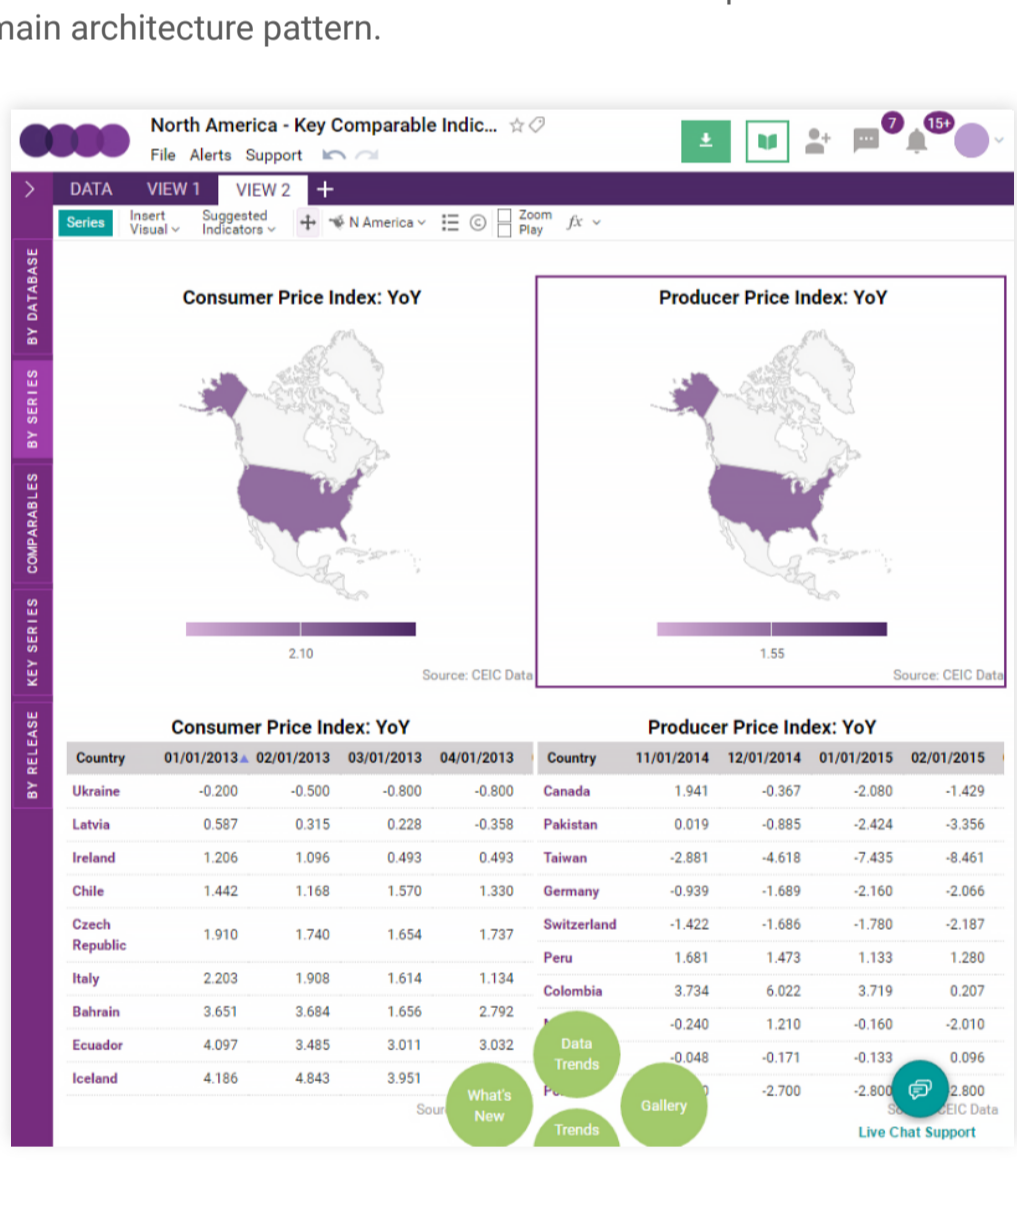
nain architecture pattern.

North America - Key Comparable Indic...

File Alerts Support

7 15+

DATA VIEW 1 VIEW 2 +

Series Insert Visual Suggested Indicators N America Zoom Play fx

BY DATABASE
BY SERIES
COMPARABLES
KEY SERIES
BY RELEASE

Consumer Price Index: YoY

2.10

Source: CEIC Data

Producer Price Index: YoY

1.55

Source: CEIC Data

Consumer Price Index: YoY

| Country | 01/01/2013 | 02/01/2013 | 03/01/2013 | 04/01/2013 |
|---|---|---|---|---|
| Ukraine | -0.200 | -0.500 | -0.800 | -0.800 |
| Latvia | 0.587 | 0.315 | 0.228 | -0.358 |
| Ireland | 1.206 | 1.096 | 0.493 | 0.493 |
| Chile | 1.442 | 1.168 | 1.570 | 1.330 |
| Czech Republic | 1.910 | 1.740 | 1.654 | 1.737 |
| Italy | 2.203 | 1.908 | 1.614 | 1.134 |
| Bahrain | 3.651 | 3.684 | 1.656 | 2.792 |
| Ecuador | 4.097 | 3.485 | 3.011 | 3.032 |
| Iceland | 4.186 | 4.843 | 3.951 | |

Sour

Producer Price Index: YoY

| Country | 11/01/2014 | 12/01/2014 | 01/01/2015 | 02/01/2015 |
|---|---|---|---|---|
| Canada | 1.941 | -0.367 | -2.080 | -1.429 |
| Pakistan | 0.019 | -0.885 | -2.424 | -3.356 |
| Taiwan | -2.881 | -4.618 | -7.435 | -8.461 |
| Germany | -0.939 | -1.689 | -2.160 | -2.066 |
| Switzerland | -1.422 | -1.686 | -1.780 | -2.187 |
| Peru | 1.681 | 1.473 | 1.133 | 1.280 |
| Colombia | 3.734 | 6.022 | 3.719 | 0.207 |
| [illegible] | -0.240 | 1.210 | -0.160 | -2.010 |
| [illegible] | -0.048 | -0.171 | -0.133 | 0.096 |
| P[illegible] | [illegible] | -2.700 | -2.800 | 2.800 |

S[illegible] CEIC Data

Data Trends
What's New
Gallery
Trends

Live Chat Support